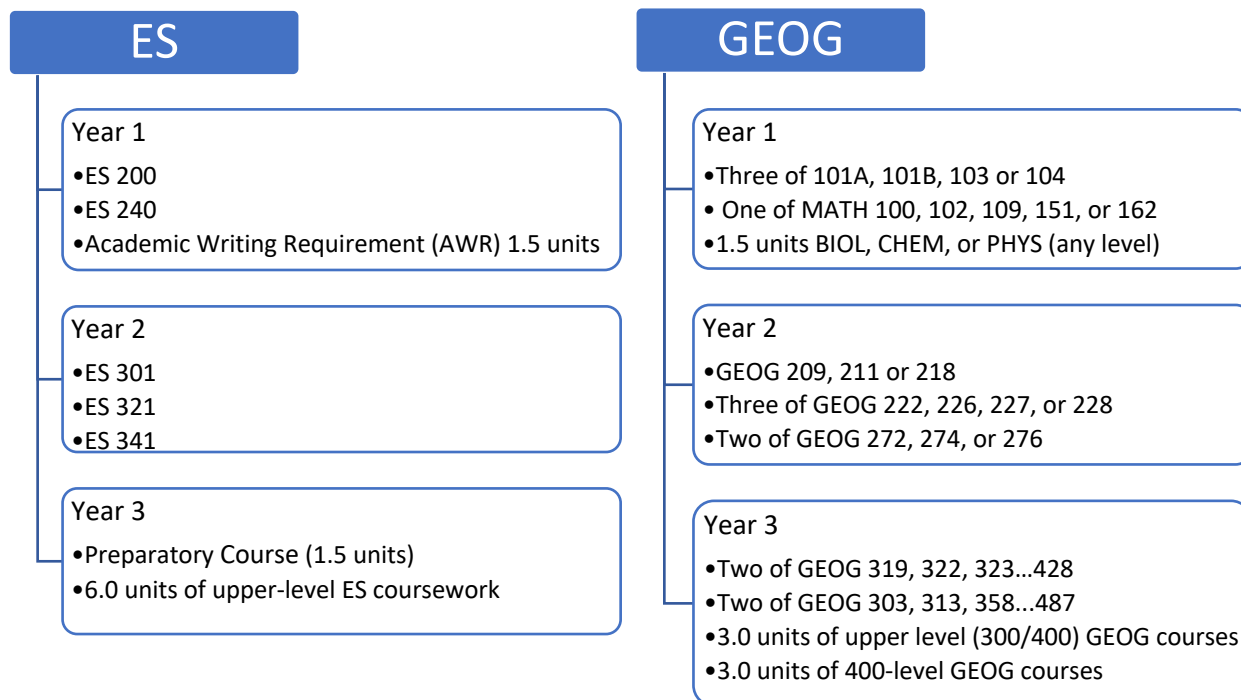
ES

Year 1
•ES 200
•ES 240
•Academic Writing Requirement (AWR) 1.5 units

Year 2
•ES 301
•ES 321
•ES 341

Year 3
•Preparatory Course (1.5 units)
•6.0 units of upper-level ES coursework

GEOG

Year 1
•Three of 101A, 101B, 103 or 104
• One of MATH 100, 102, 109, 151, or 162
•1.5 units BIOL, CHEM, or PHYS (any level)

Year 2
•GEOG 209, 211 or 218
•Three of GEOG 222, 226, 227, or 228
•Two of GEOG 272, 274, or 276

Year 3
•Two of GEOG 319, 322, 323…428
•Two of GEOG 303, 313, 358...487
•3.0 units of upper level (300/400) GEOG courses
•3.0 units of 400-level GEOG courses